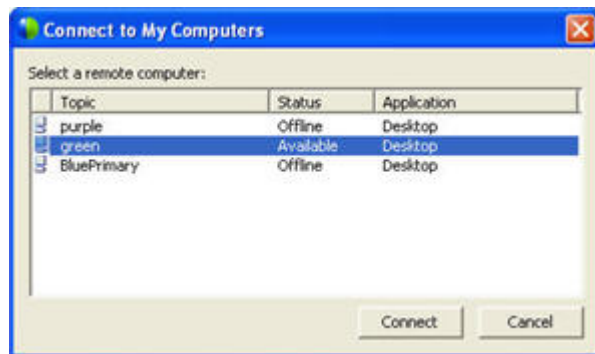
Connect to My Computers

Select a remote computer:

| Topic | Status | Application |
|---|---|---|
| purple | Offline | Desktop |
| green | Available | Desktop |
| BluePrimary | Offline | Desktop |

Connect Cancel